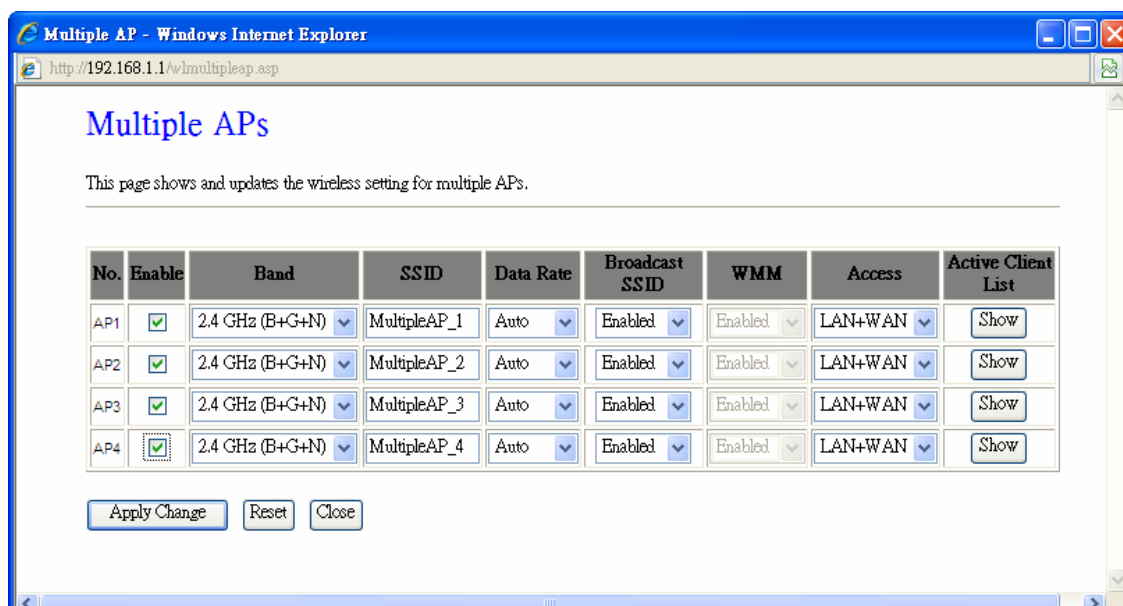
Multiple AP - Windows Internet Explorer

http://192.168.1.1/wlmultipleap.asp

Multiple APs

This page shows and updates the wireless setting for multiple APs.

| No. | Enable | Band | SSID | Data Rate | Broadcast SSID | WMM | Access | Active Client List |
|---|---|---|---|---|---|---|---|---|
| AP1 | ☑ | 2.4 GHz (B+G+N) | MultipleAP_1 | Auto | Enabled | Enabled | LAN+WAN | Show |
| AP2 | ☑ | 2.4 GHz (B+G+N) | MultipleAP_2 | Auto | Enabled | Enabled | LAN+WAN | Show |
| AP3 | ☑ | 2.4 GHz (B+G+N) | MultipleAP_3 | Auto | Enabled | Enabled | LAN+WAN | Show |
| AP4 | ☑ | 2.4 GHz (B+G+N) | MultipleAP_4 | Auto | Enabled | Enabled | LAN+WAN | Show |

Apply Change Reset Close